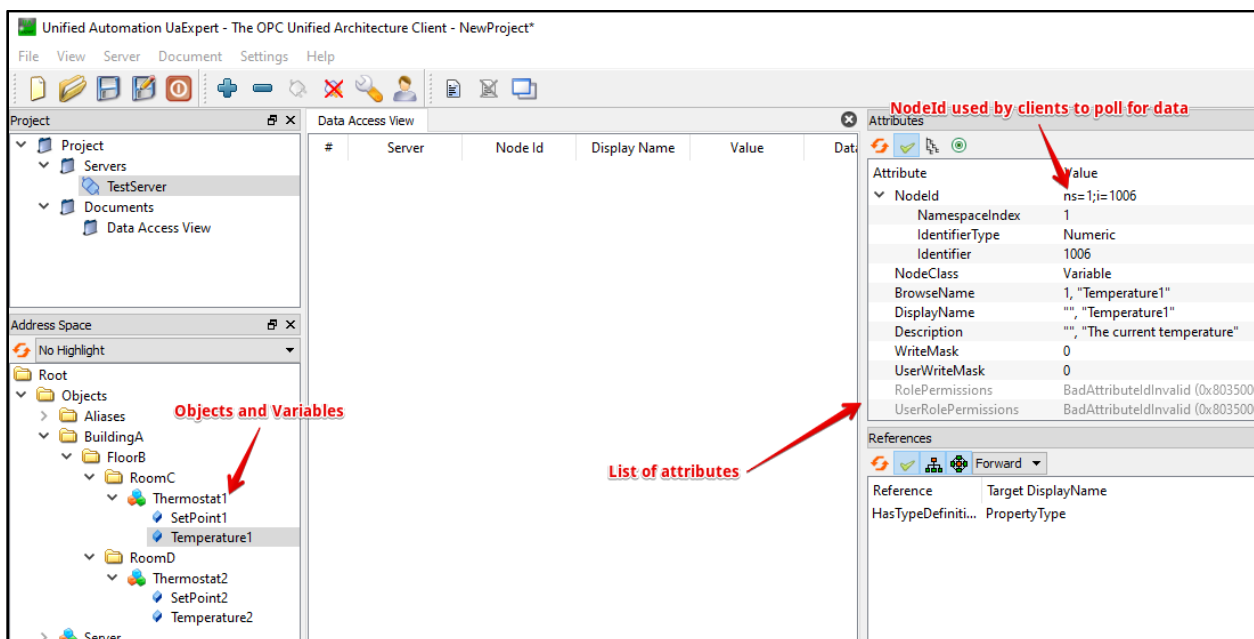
Unified Automation UaExpert - The OPC Unified Architecture Client - NewProject*

File View Server Document Settings Help

Project

Project
Servers
TestServer
Documents
Data Access View

Address Space

No Highlight

Root
Objects
Aliases
BuildingA
FloorB
RoomC
Thermostat1
SetPoint1
Temperature1
RoomD
Thermostat2
SetPoint2
Temperature2
Server

Objects and Variables

Data Access View

| # | Server | Node Id | Display Name | Value | Dat |
|---|---|---|---|---|---|

NodeId used by clients to poll for data

Attributes

| Attribute | Value |
|---|---|
| NodeId | ns=1;i=1006 |
| NamespaceIndex | 1 |
| IdentifierType | Numeric |
| Identifier | 1006 |
| NodeClass | Variable |
| BrowseName | 1, "Temperature1" |
| DisplayName | "", "Temperature1" |
| Description | "", "The current temperature" |
| WriteMask | 0 |
| UserWriteMask | 0 |
| RolePermissions | BadAttributeIdInvalid (0x803500 |
| UserRolePermissions | BadAttributeIdInvalid (0x803500 |

List of attributes

References

Forward

| Reference | Target DisplayName |
|---|---|
| HasTypeDefiniti... | PropertyType |